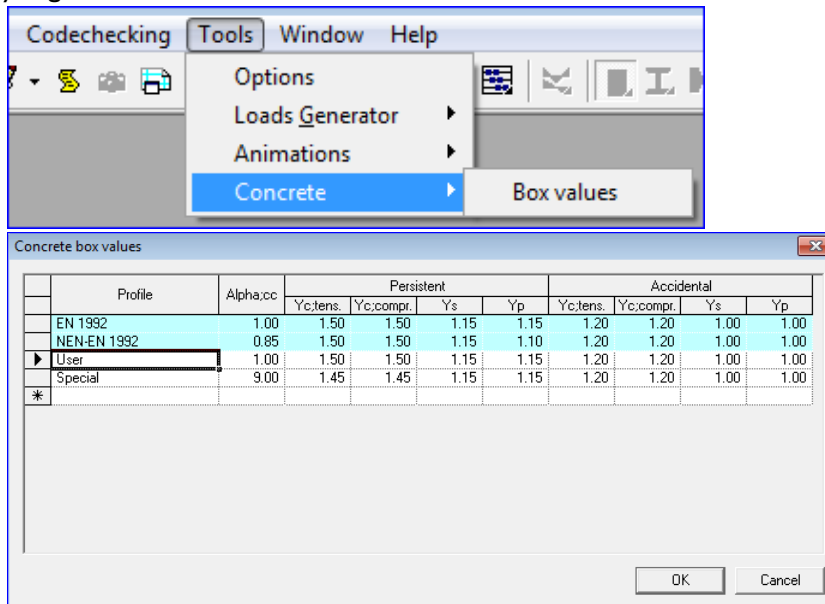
Codechecking Tools Window Help

Options
Loads Generator
Animations
Concrete
Box values

Concrete box values

| Profile | Alpha;cc | Persistent Yc;tens. | Persistent Yc;compr. | Persistent Ys | Persistent Yp | Accidental Yc;tens. | Accidental Yc;compr. | Accidental Ys | Accidental Yp |
|---|---|---|---|---|---|---|---|---|---|
| EN 1992 | 1.00 | 1.50 | 1.50 | 1.15 | 1.15 | 1.20 | 1.20 | 1.00 | 1.00 |
| NEN-EN 1992 | 0.85 | 1.50 | 1.50 | 1.15 | 1.10 | 1.20 | 1.20 | 1.00 | 1.00 |
| User | 1.00 | 1.50 | 1.50 | 1.15 | 1.15 | 1.20 | 1.20 | 1.00 | 1.00 |
| Special | 9.00 | 1.45 | 1.45 | 1.15 | 1.15 | 1.20 | 1.20 | 1.00 | 1.00 |

OK
Cancel